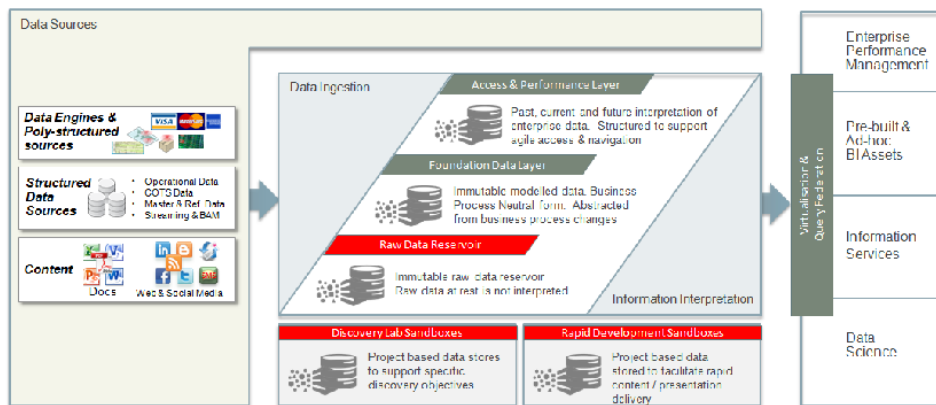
Data Sources

Data Engines & Poly-structured sources

VISA

Structured Data Sources

Operational Data
COTS Data
Master & Ref. Data
Streaming & BAM

Content

Docs

Web & Social Media

Data Ingestion

Access & Performance Layer

Past, current and future interpretation of enterprise data. Structured to support agile access & navigation

Foundation Data Layer

Immutable modelled data. Business Process Neutral form. Abstracted from business process changes

Raw Data Reservoir

Immutable raw data reservoir
Raw data at rest is not interpreted

Information Interpretation

Discovery Lab Sandboxes

Project based data stores to support specific discovery objectives

Rapid Development Sandboxes

Project based data stored to facilitate rapid content / presentation delivery

Virtualisation & Query Federation

Enterprise Performance Management

Pre-built & Ad-hoc BI Assets

Information Services

Data Science